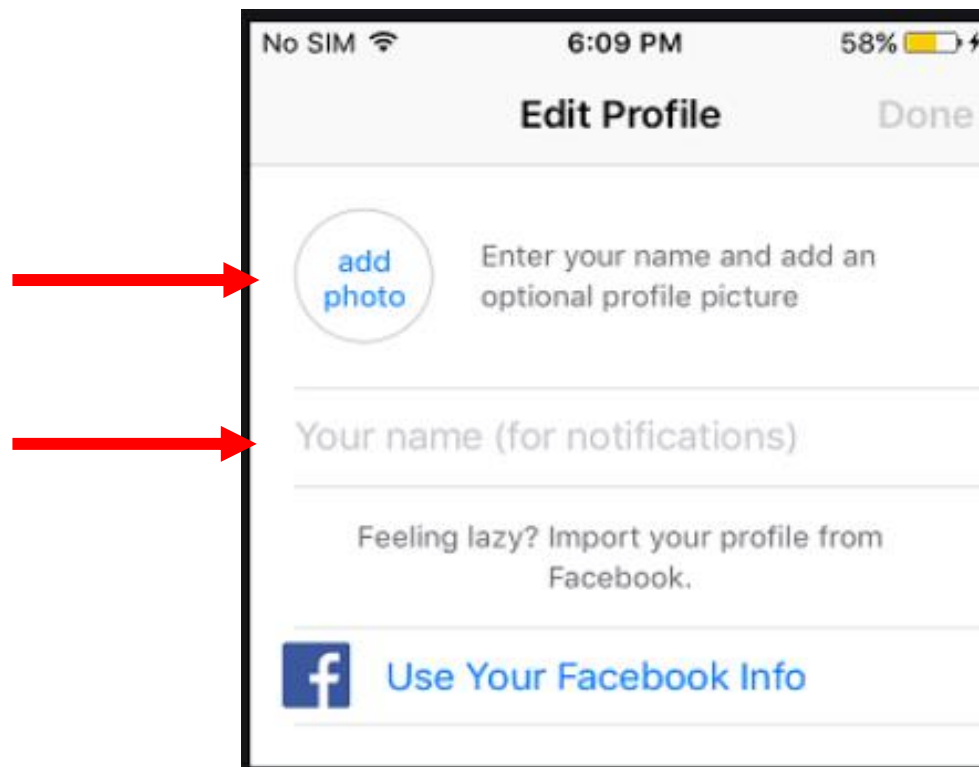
No SIM 6:09 PM 58%

Edit Profile Done

add photo

Enter your name and add an optional profile picture

Your name (for notifications)

Feeling lazy? Import your profile from Facebook.

f

Use Your Facebook Info